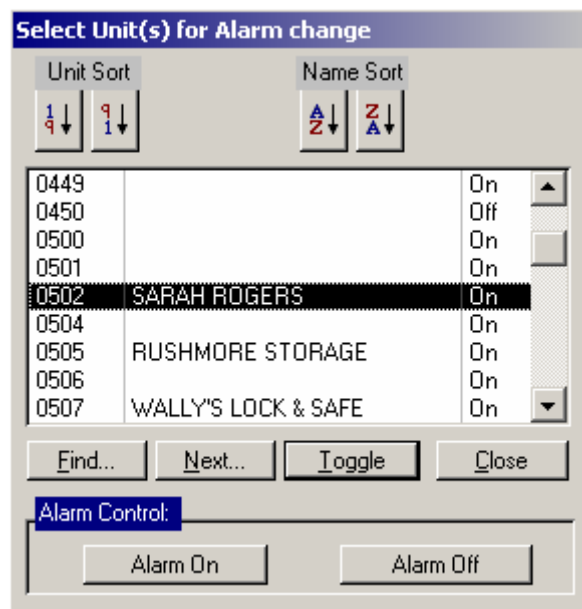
Select Unit(s) for Alarm change

Unit Sort

Name Sort

| | | |
|---|---|---|
| 0449 | | On |
| 0450 | | Off |
| 0500 | | On |
| 0501 | | On |
| 0502 | SARAH ROGERS | On |
| 0504 | | On |
| 0505 | RUSHMORE STORAGE | On |
| 0506 | | On |
| 0507 | WALLY'S LOCK & SAFE | On |

Find... Next... Toggle Close

Alarm Control:

Alarm On Alarm Off